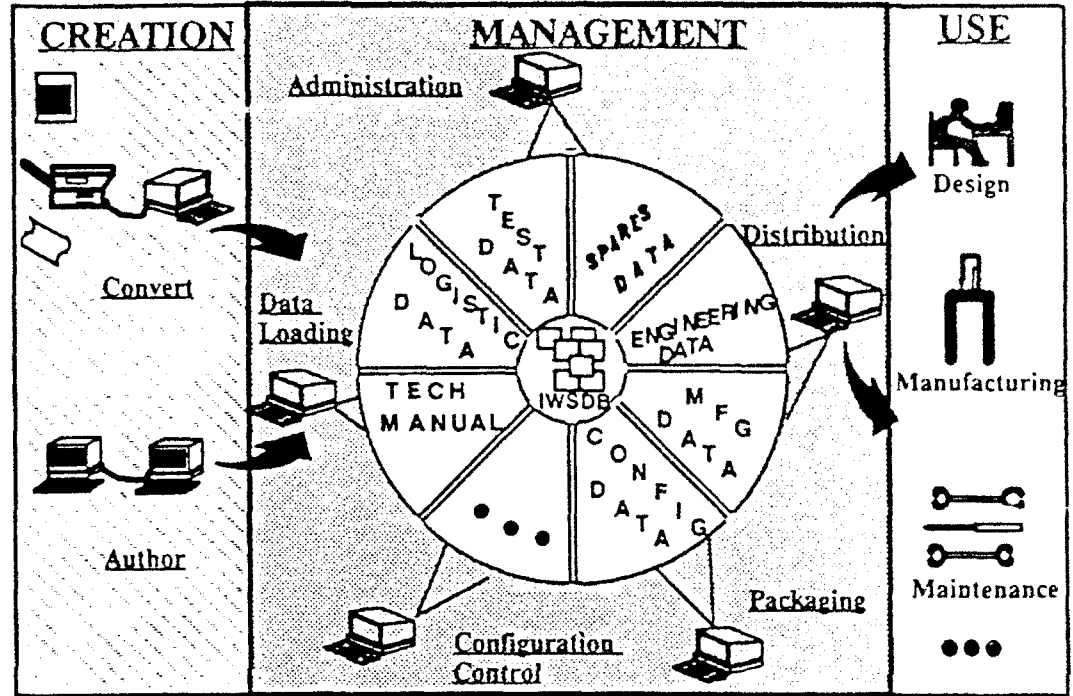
CREATION

MANAGEMENT

USE

Administration

Convert

Data Loading

Author

TEST DATA

SPARES DATA

LOGISTIC DATA

ENGINEERING DATA

TECH MANUAL

IWSDB

MFG DATA

CONFIG DATA

Distribution

Packaging

Configuration Control

Design

Manufacturing

Maintenance